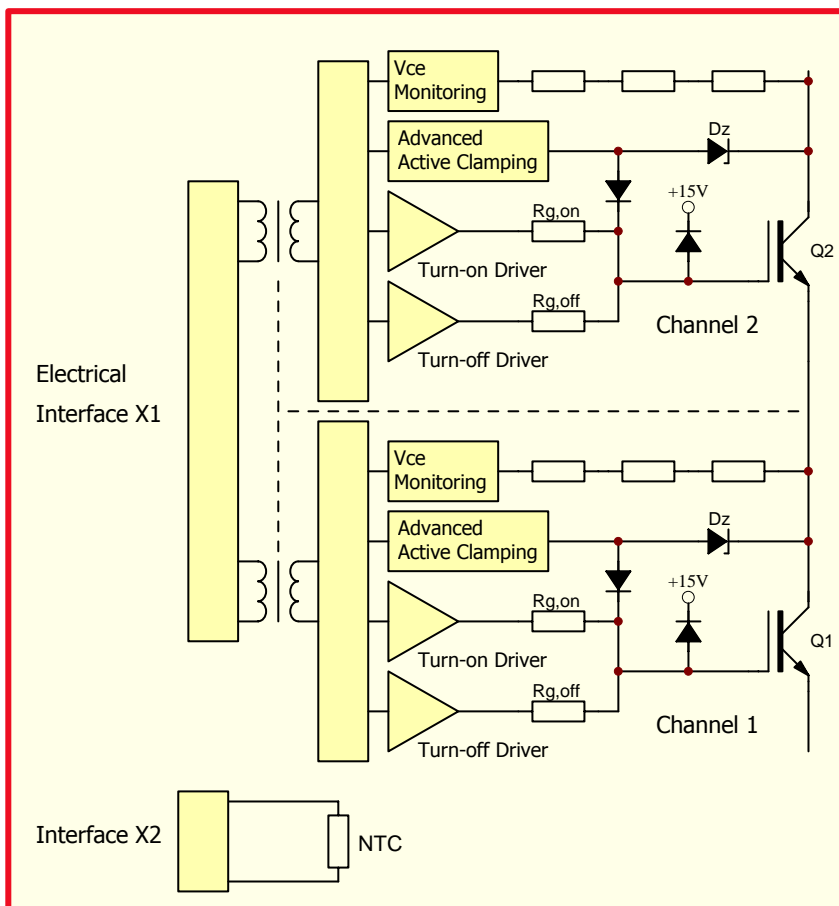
Vce Monitoring

Advanced Active Clamping

Dz

+15V

Rg,on

Q2

Turn-on Driver

Rg,off

Channel 2

Turn-off Driver

Electrical Interface X1

Vce Monitoring

Advanced Active Clamping

Dz

+15V

Rg,on

Q1

Turn-on Driver

Rg,off

Channel 1

Turn-off Driver

Interface X2

NTC